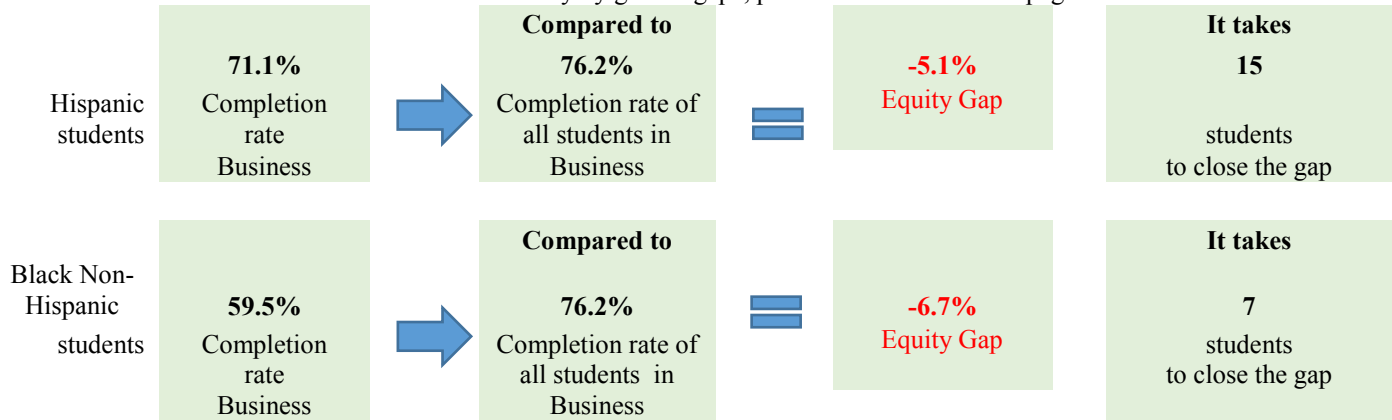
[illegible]

Hispanic students

71.1%
Completion rate Business

Compared to
76.2%
Completion rate of all students in Business

-5.1%
Equity Gap

It takes
15
students to close the gap

Black Non-Hispanic students

59.5%
Completion rate Business

Compared to
76.2%
Completion rate of all students in Business

-6.7%
Equity Gap

It takes
7
students to close the gap